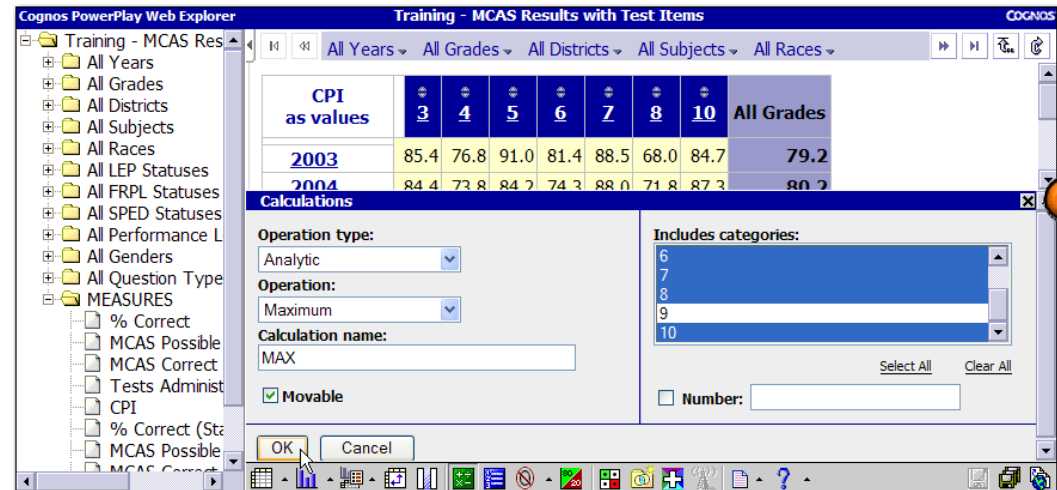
Cognos PowerPlay Web Explorer

Training - MCAS Results with Test Items

COGNOS

Training - MCAS Res
All Years
All Grades
All Districts
All Subjects
All Races
All LEP Statuses
All FRPL Statuses
All SPED Statuses
All Performance L
All Genders
All Question Type
MEASURES
% Correct
MCAS Possible
MCAS Correct
Tests Administ
CPI
% Correct (Sta
MCAS Possible
MCAS Correct

All Years All Grades All Districts All Subjects All Races

| CPI as values | 3 | 4 | 5 | 6 | 7 | 8 | 10 | All Grades |
|---|---|---|---|---|---|---|---|---|
| 2003 | 85.4 | 76.8 | 91.0 | 81.4 | 88.5 | 68.0 | 84.7 | 79.2 |
| 2004 | 84.4 | 73.8 | 84.2 | 74.3 | 88.0 | 71.8 | 87.3 | 80.2 |

Calculations

Operation type:
Analytic
Operation:
Maximum
Calculation name:
MAX
Movable

Includes categories:
6
7
8
9
10

Select All
Clear All

Number:

OK
Cancel